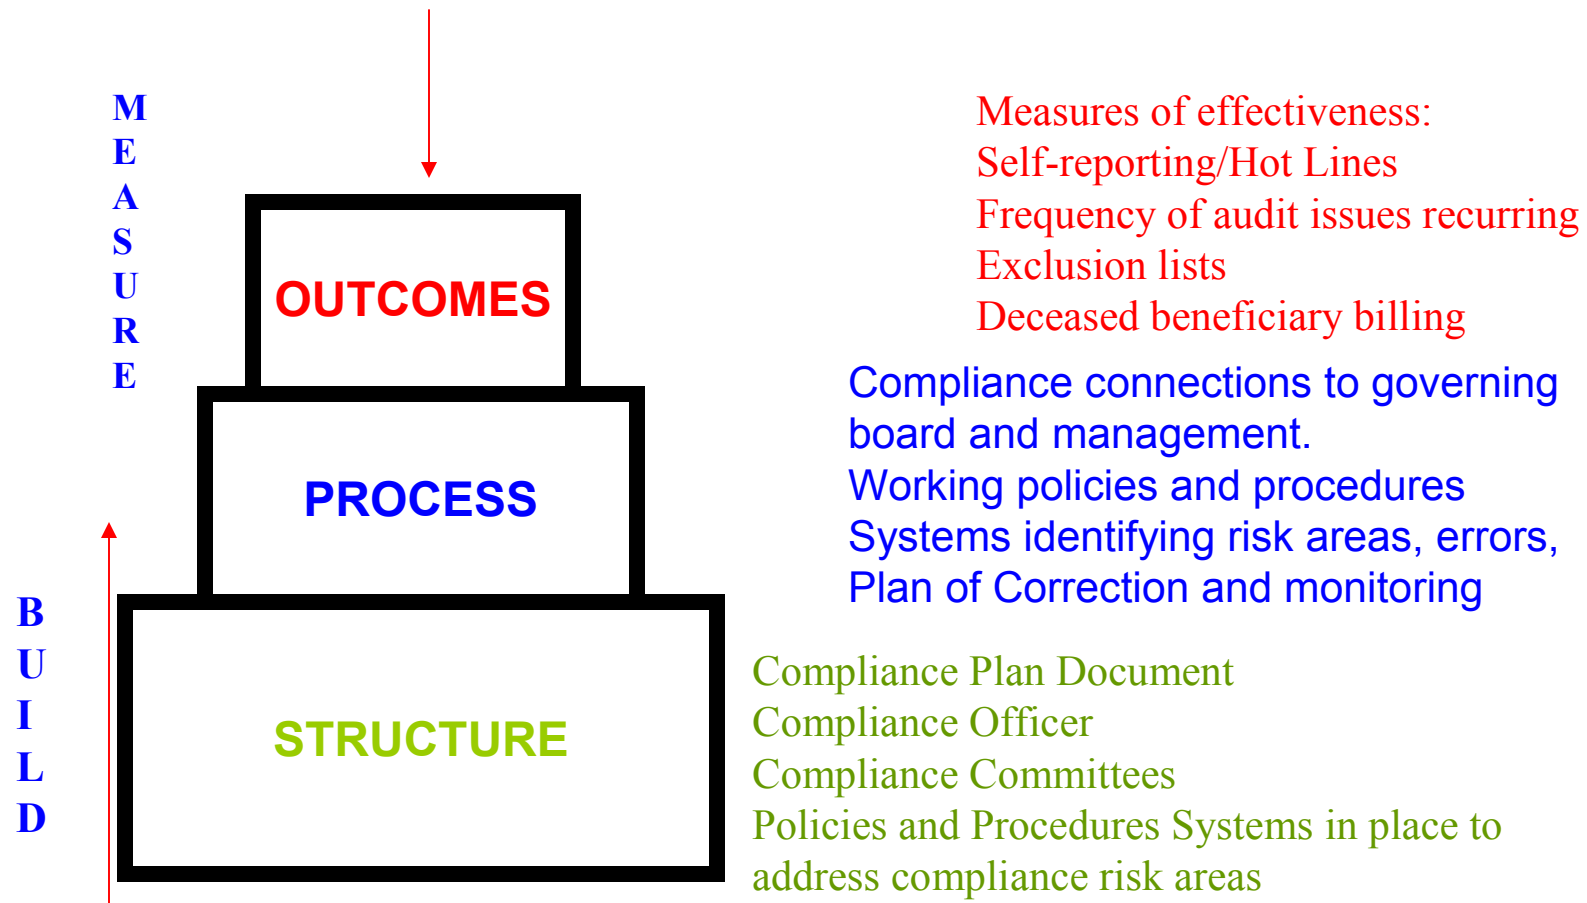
M
E
A
S
U
R
E

OUTCOMES

PROCESS

STRUCTURE

B
U
I
L
D

Measures of effectiveness:
Self-reporting/Hot Lines
Frequency of audit issues recurring
Exclusion lists
Deceased beneficiary billing

Compliance connections to governing board and management.
Working policies and procedures
Systems identifying risk areas, errors,
Plan of Correction and monitoring

Compliance Plan Document
Compliance Officer
Compliance Committees
Policies and Procedures Systems in place to address compliance risk areas